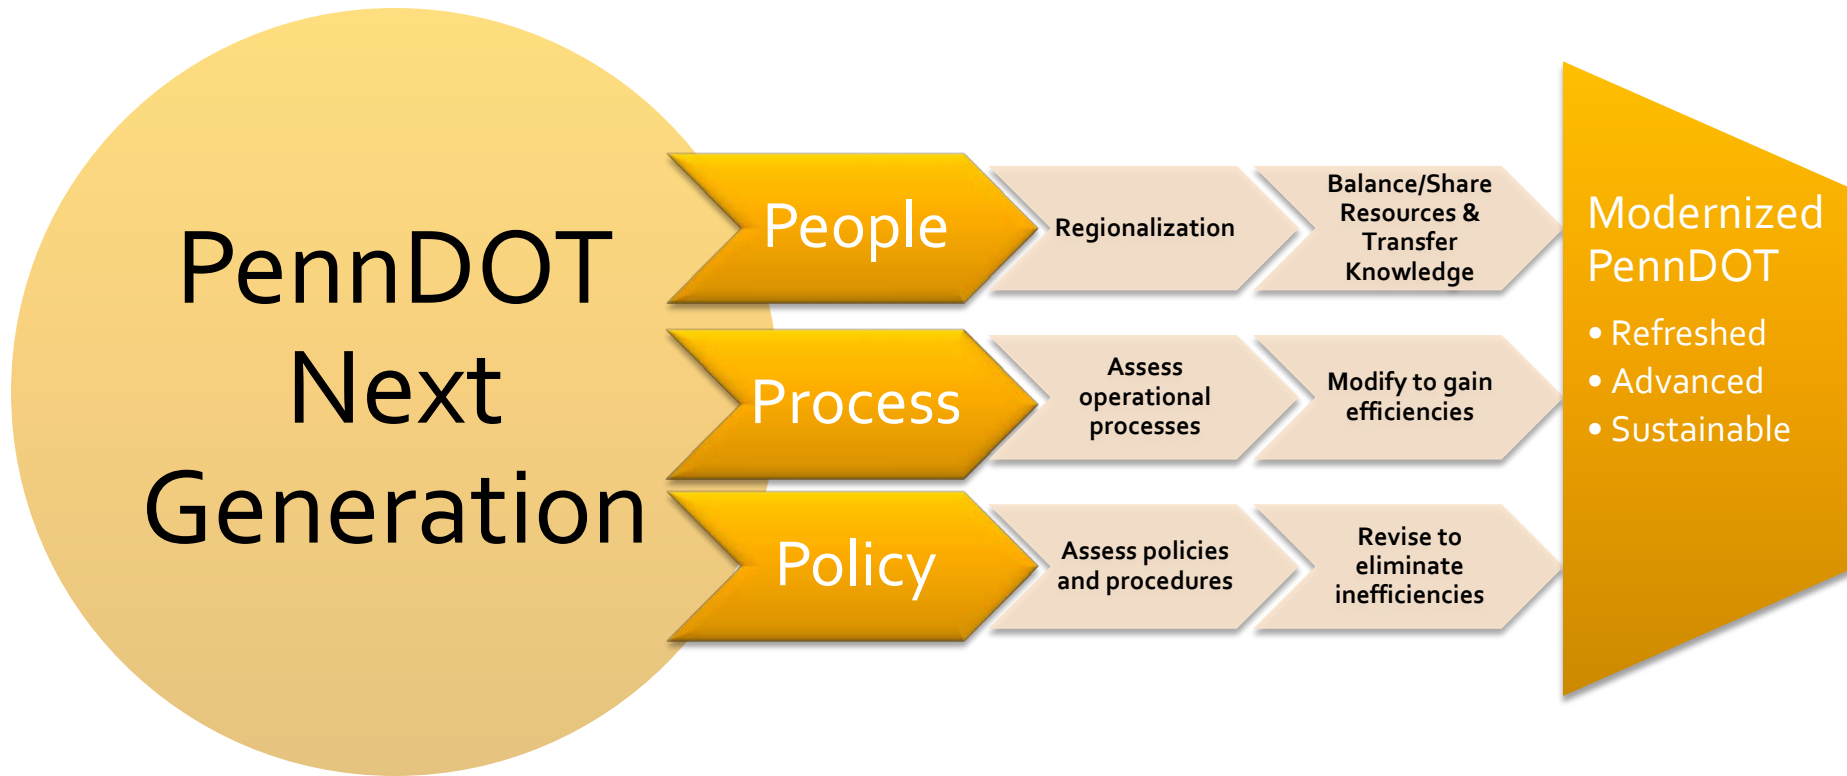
PennDOT Next Generation

People

Regionalization

Balance/Share Resources & Transfer Knowledge

Process

Assess operational processes

Modify to gain efficiencies

Policy

Assess policies and procedures

Revise to eliminate inefficiencies

Modernized PennDOT

• Refreshed
• Advanced
• Sustainable